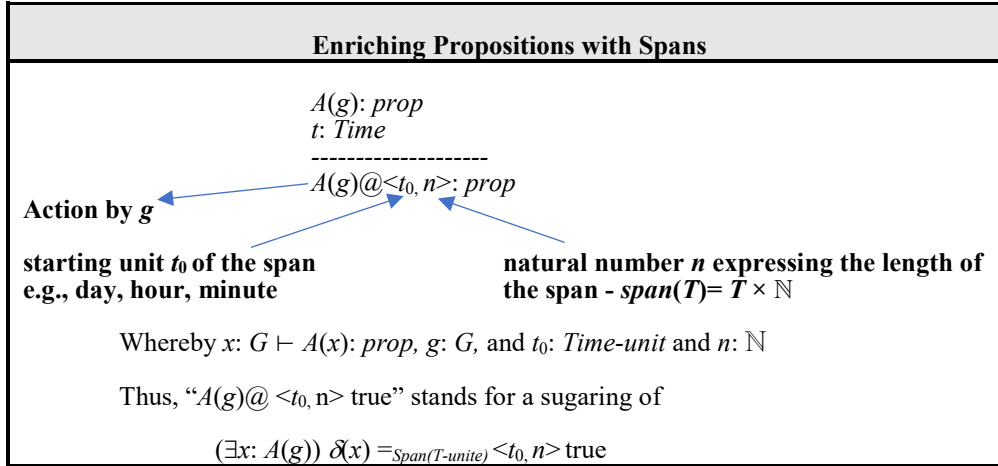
Enriching Propositions with Spans

$A(g)$: *prop*
$t$: *Time*
--------------------
$A(g)@<t_0, n>$: *prop*

Action by $g$

starting unit $t_0$ of the span e.g., day, hour, minute

natural number $n$ expressing the length of the span - $span(T) = T \times \mathbb{N}$

Whereby $x$: $G \vdash A(x)$: *prop*, $g$: $G$, and $t_0$: *Time-unit* and $n$: $\mathbb{N}$

Thus, "$A(g)@ <t_0, n>$ true" stands for a sugaring of

$(\exists x: A(g))\ \delta(x) =_{Span(T\text{-}unite)} <t_0, n>$ true